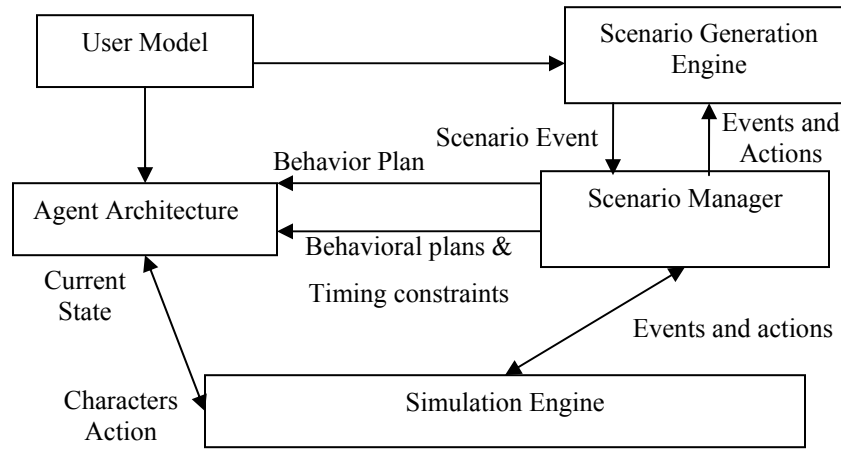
User Model

Scenario Generation Engine

Scenario Event

Events and Actions

Behavior Plan

Agent Architecture

Scenario Manager

Behavioral plans &

Timing constraints

Current State

Events and actions

Characters Action

Simulation Engine